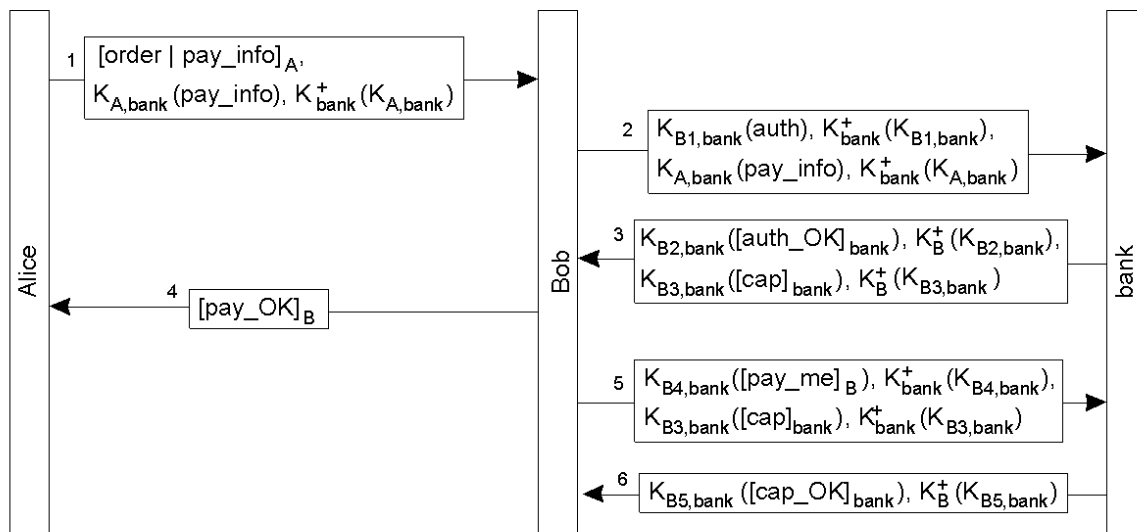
Alice

Bob

bank

1 $[order \mid pay\_info]_A$, $K_{A,bank}(pay\_info)$, $K^+_{bank}(K_{A,bank})$

2 $K_{B1,bank}(auth)$, $K^+_{bank}(K_{B1,bank})$, $K_{A,bank}(pay\_info)$, $K^+_{bank}(K_{A,bank})$

3 $K_{B2,bank}([auth\_OK]_{bank})$, $K^+_B(K_{B2,bank})$, $K_{B3,bank}([cap]_{bank})$, $K^+_B(K_{B3,bank})$

4 $[pay\_OK]_B$

5 $K_{B4,bank}([pay\_me]_B)$, $K^+_{bank}(K_{B4,bank})$, $K_{B3,bank}([cap]_{bank})$, $K^+_{bank}(K_{B3,bank})$

6 $K_{B5,bank}([cap\_OK]_{bank})$, $K^+_B(K_{B5,bank})$